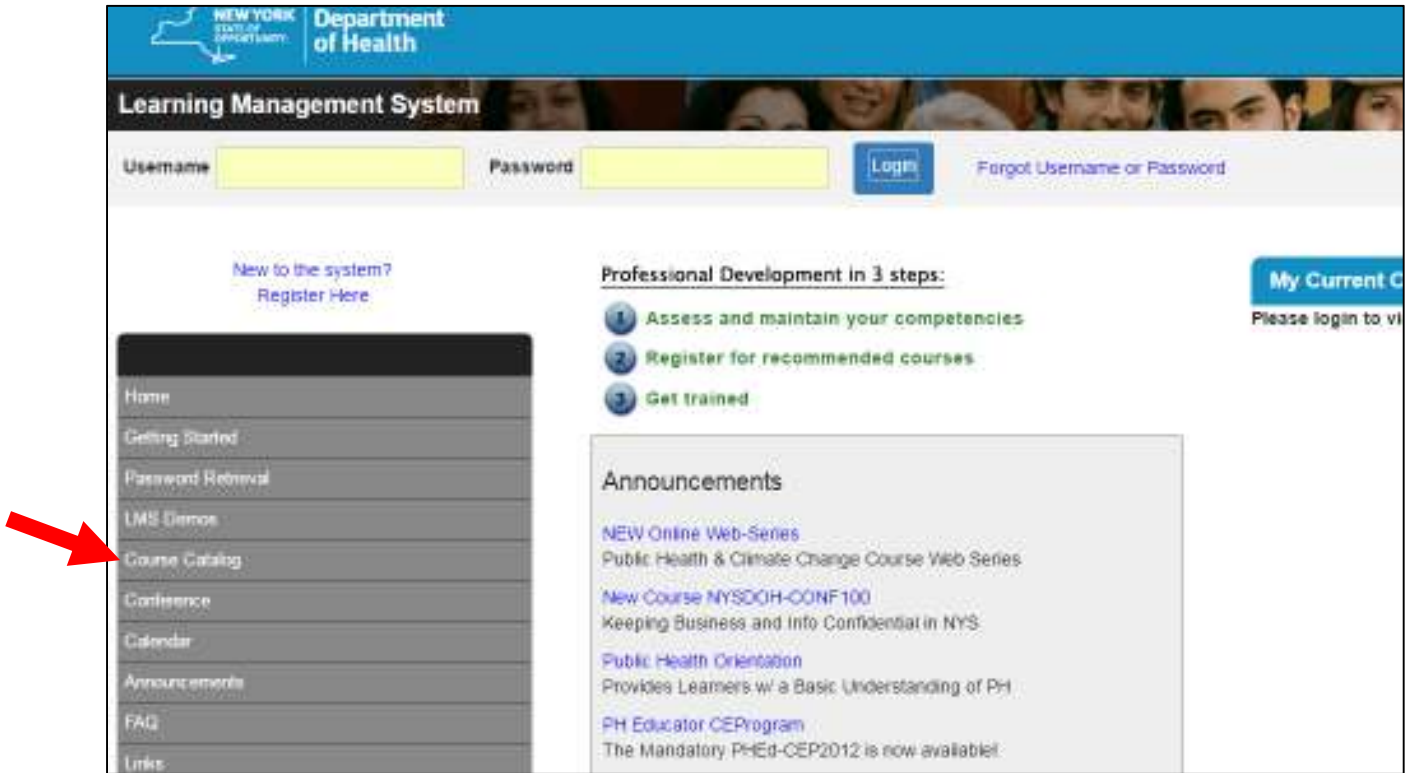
NEW YORK STATE OF OPPORTUNITY. Department of Health

Learning Management System

Username Password Login Forgot Username or Password

New to the system? Register Here

Home
Getting Started
Password Retrieval
LMS Demos
Course Catalog
Conference
Calendar
Announcements
FAQ
Links

Professional Development in 3 steps:

1 Assess and maintain your competencies
2 Register for recommended courses
3 Get trained

Announcements

NEW Online Web-Series
Public Health & Climate Change Course Web Series

New Course NYSDOH-CONF100
Keeping Business and Info Confidential in NYS

Public Health Orientation
Provides Learners w/ a Basic Understanding of PH

PH Educator CEProgram
The Mandatory PHEd-CEP2012 is now available!

My Current C

Please login to vi